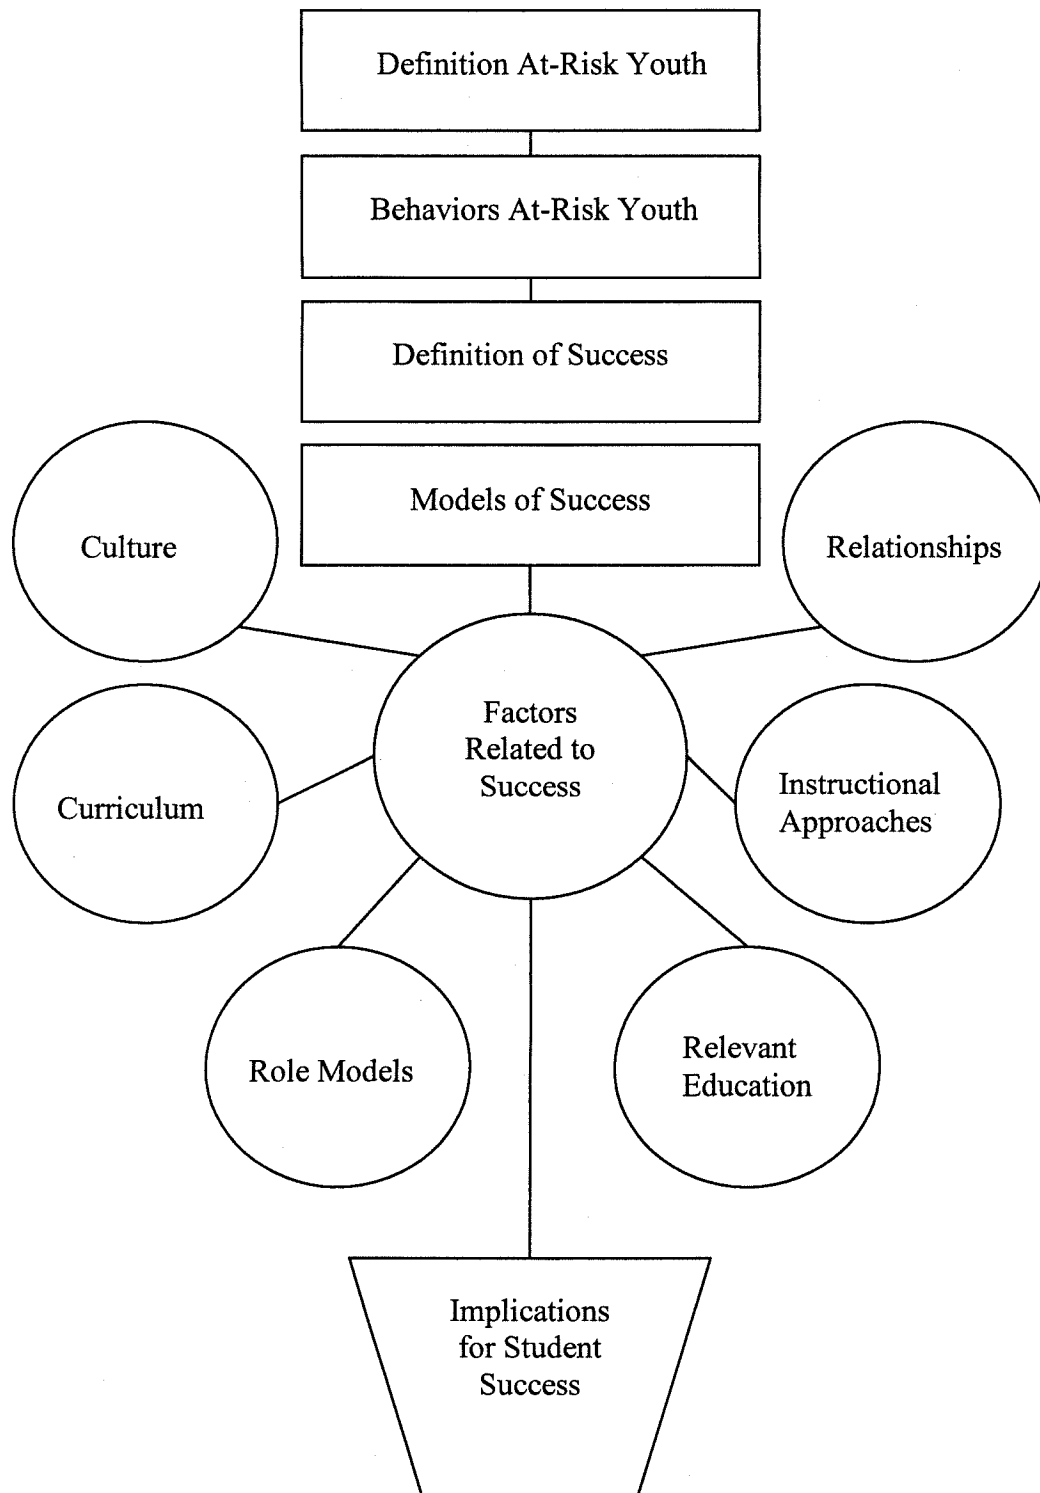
Definition At-Risk Youth

Behaviors At-Risk Youth

Definition of Success

Models of Success

Culture

Relationships

Factors Related to Success

Curriculum

Instructional Approaches

Role Models

Relevant Education

Implications for Student Success